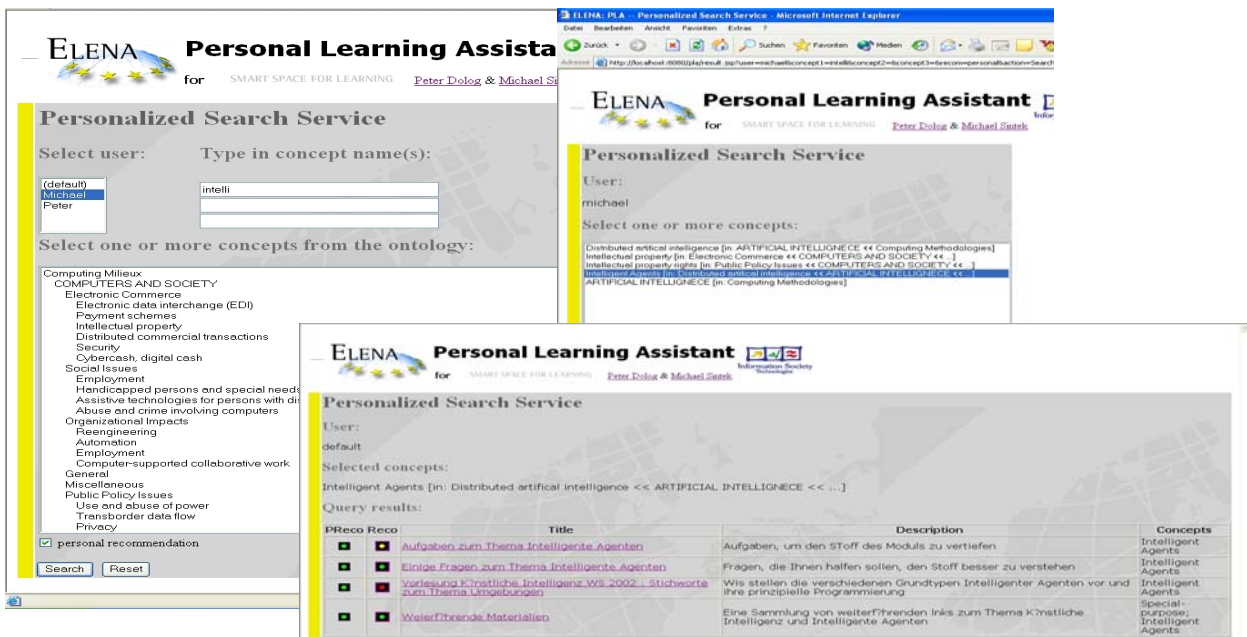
ELENA Personal Learning Assista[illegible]
for SMART SPACE FOR LEARNING Peter Dolog & Michael Si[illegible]

Personalized Search Service

Select user: Type in concept name(s):

(default)
Michael
Peter

intelli

Select one or more concepts from the ontology:

Computing Milieux
COMPUTERS AND SOCIETY
Electronic Commerce
Electronic data interchange (EDI)
Payment schemes
Intellectual property
Distributed commercial transactions
Security
Cybercash, digital cash
Social Issues
Employment
Handicapped persons and special needs
Assistive technologies for persons with di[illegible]
Abuse and crime involving computers
Organizational Impacts
Reengineering
Automation
Employment
Computer-supported collaborative work
General
Miscellaneous
Public Policy Issues
Use and abuse of power
Transborder data flow
Privacy

☑ personal recommendation

Search Reset

ELENA: PLA - Personalized Search Service - Microsoft Internet Explorer
Datei Bearbeiten Ansicht Favoriten Extras ?
Zurück Suchen Favoriten Medien
Adresse http://localhost:8080/pla/result.jsp?user=michael&concept1=intelli&concept2=&concept3=&recom=personal&action=Search

ELENA Personal Learning Assistant
for SMART SPACE FOR LEARNING Peter Dolog & Michael Sintek

Personalized Search Service

User:
michael

Select one or more concepts:

Distributed artifical intelligence [in: ARTIFICIAL INTELLIGNECE << Computing Methodologies]
Intellectual property [in: Electronic Commerce << COMPUTERS AND SOCIETY << ...]
Intellectual property rights [in: Public Policy Issues << COMPUTERS AND SOCIETY << ...]
Intelligent Agents [in: Distributed artifical intelligence << ARTIFICIAL INTELLIGNECE << ...]
ARTIFICIAL INTELLIGNECE [in: Computing Methodologies]

ELENA Personal Learning Assistant
for SMART SPACE FOR LEARNING Peter Dolog & Michael Sintek
Information Society Technologies

Personalized Search Service

User:
default

Selected concepts:
Intelligent Agents [in: Distributed artifical intelligence << ARTIFICIAL INTELLIGNECE << ...]

Query results:

| PReco | Reco | Title | Description | Concepts |
|---|---|---|---|---|
| | | Aufgaben zum Thema Intelligente Agenten | Aufgaben, um den STOff des Moduls zu vertiefen | Intelligent Agents |
| | | Einige Fragen zum Thema Intelligente Agenten | Fragen, die Ihnen helfen sollen, den Stoff besser zu verstehen | Intelligent Agents |
| | | Vorlesung K?nstliche Intelligenz WS 2002 : Stichworte zum Thema Umgebungen | Wis stellen die verschiedenen Grundtypen Intelligenter Agenten vor und ihre prinzipielle Programmierung | Intelligent Agents |
| | | Weierf?hrende Materialien | Eine Sammlung von weiterf?hrenden lnks zum Thema K?nstliche Intelligenz und Intelligente Agenten | Special-purpose; Intelligent Agents |